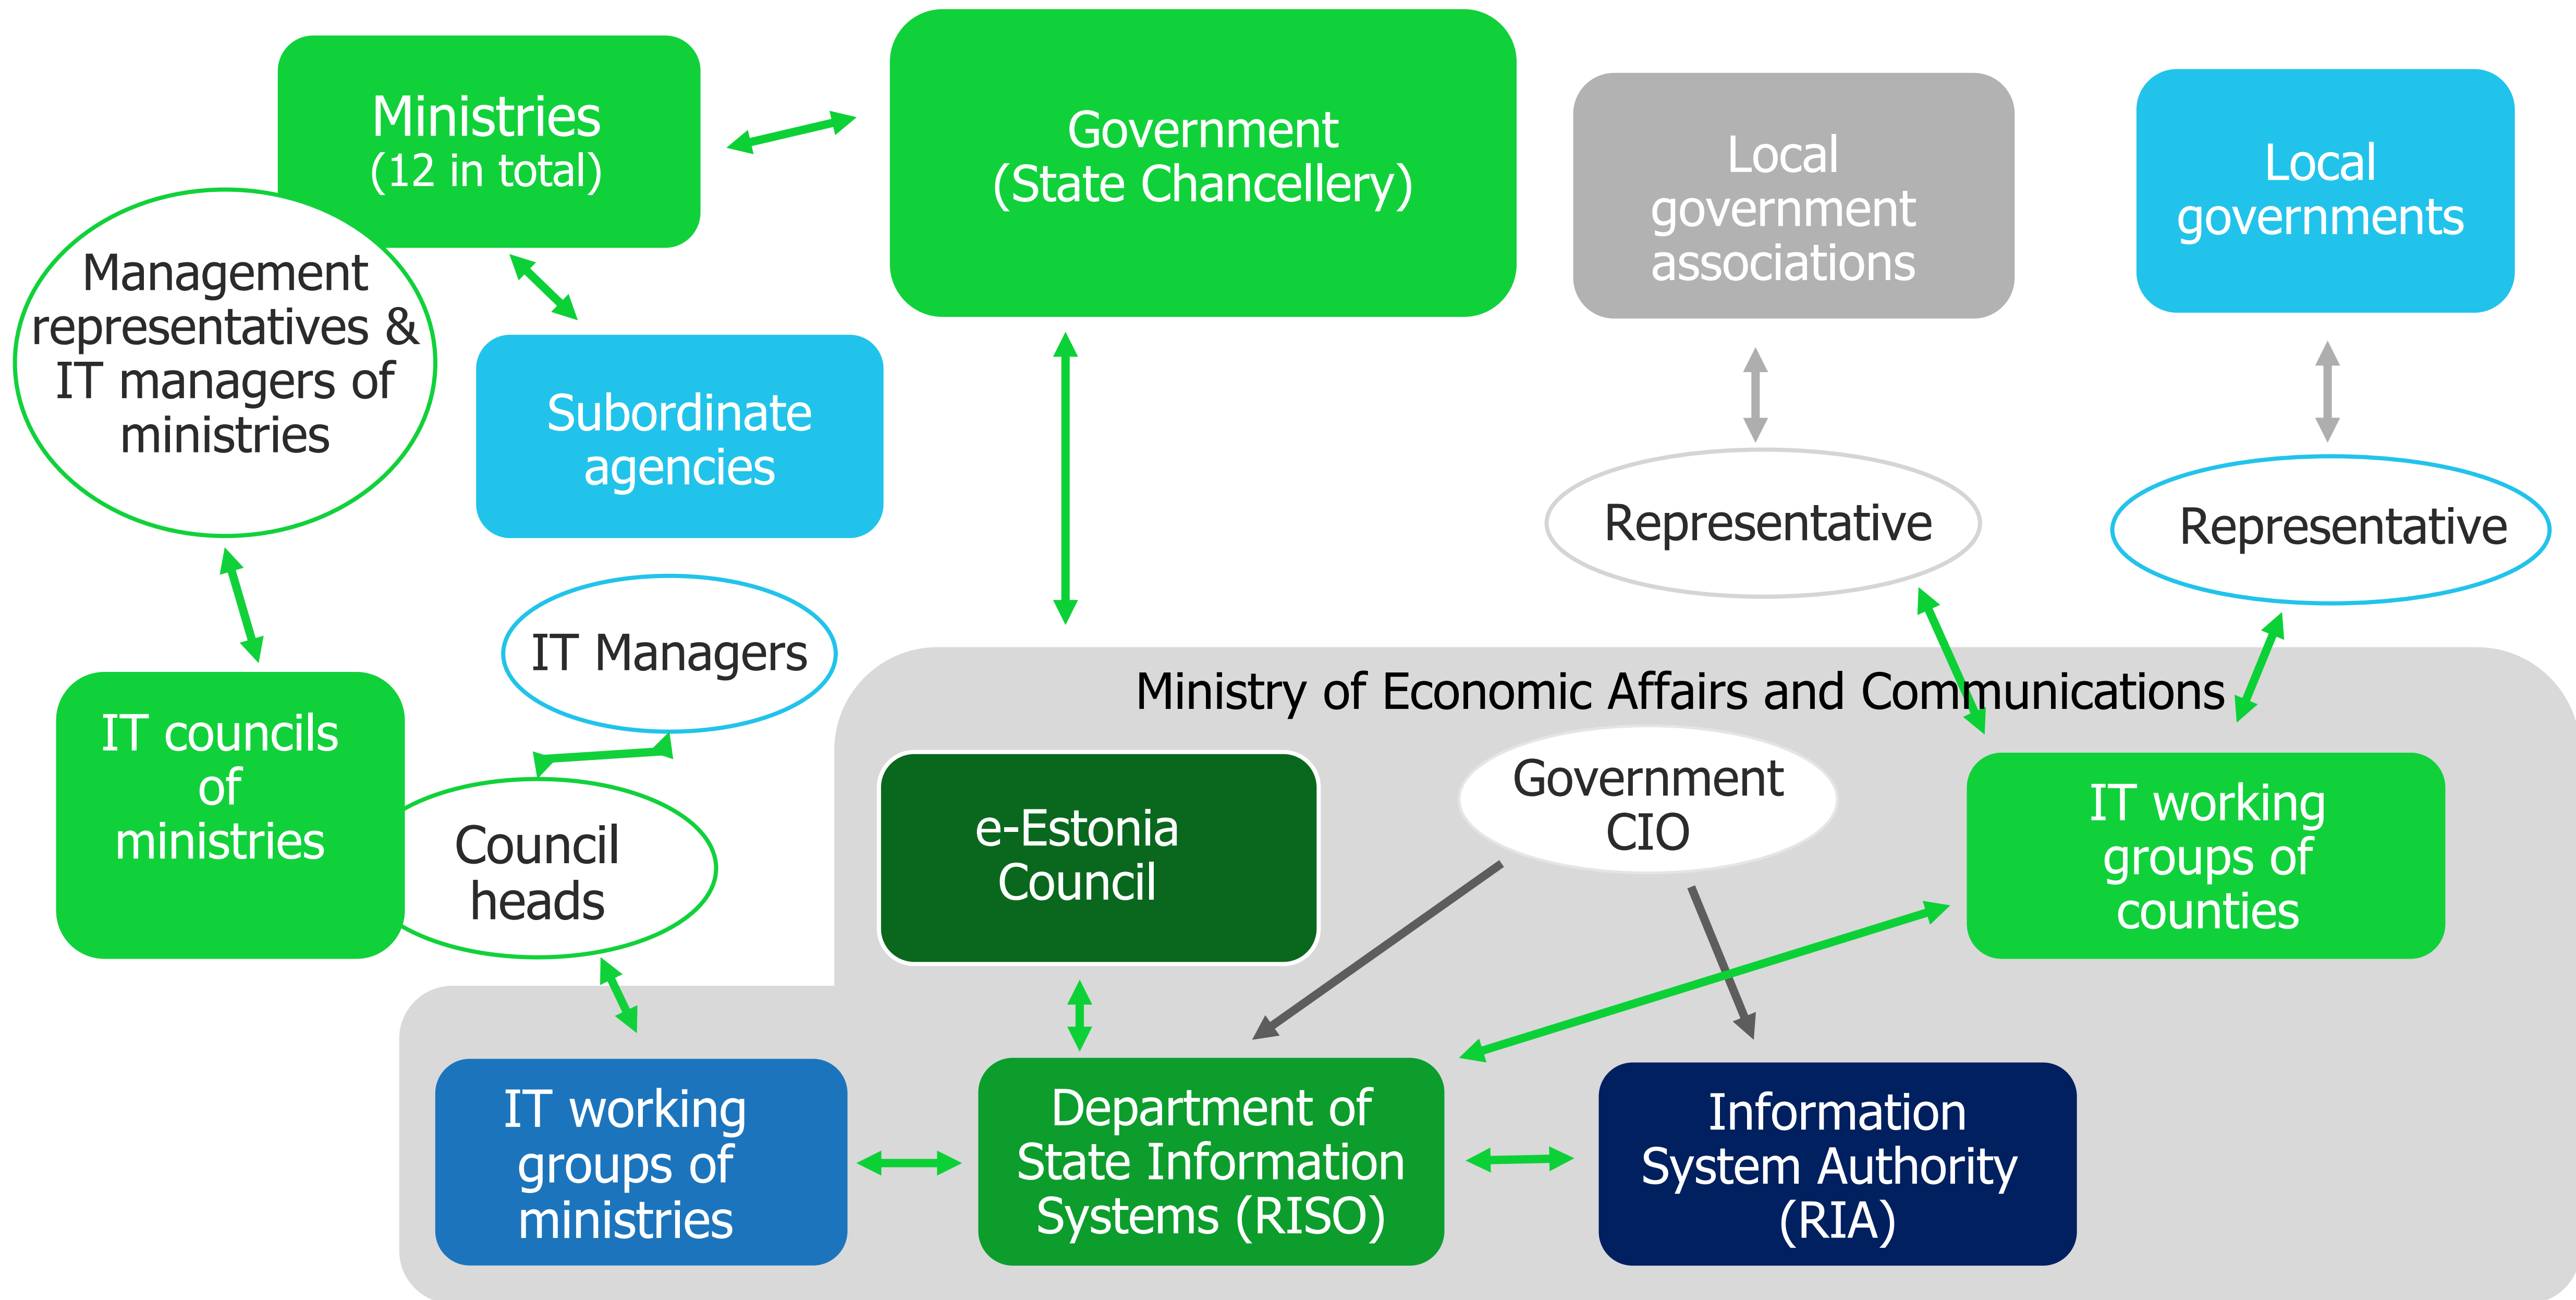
Ministries
(12 in total)

Government
(State Chancellery)

Local government associations

Local governments

Management representatives & IT managers of ministries

Subordinate agencies

Representative

Representative

IT Managers

IT councils of ministries

Council heads

Ministry of Economic Affairs and Communications

e-Estonia Council

Government CIO

IT working groups of counties

IT working groups of ministries

Department of State Information Systems (RISO)

Information System Authority (RIA)